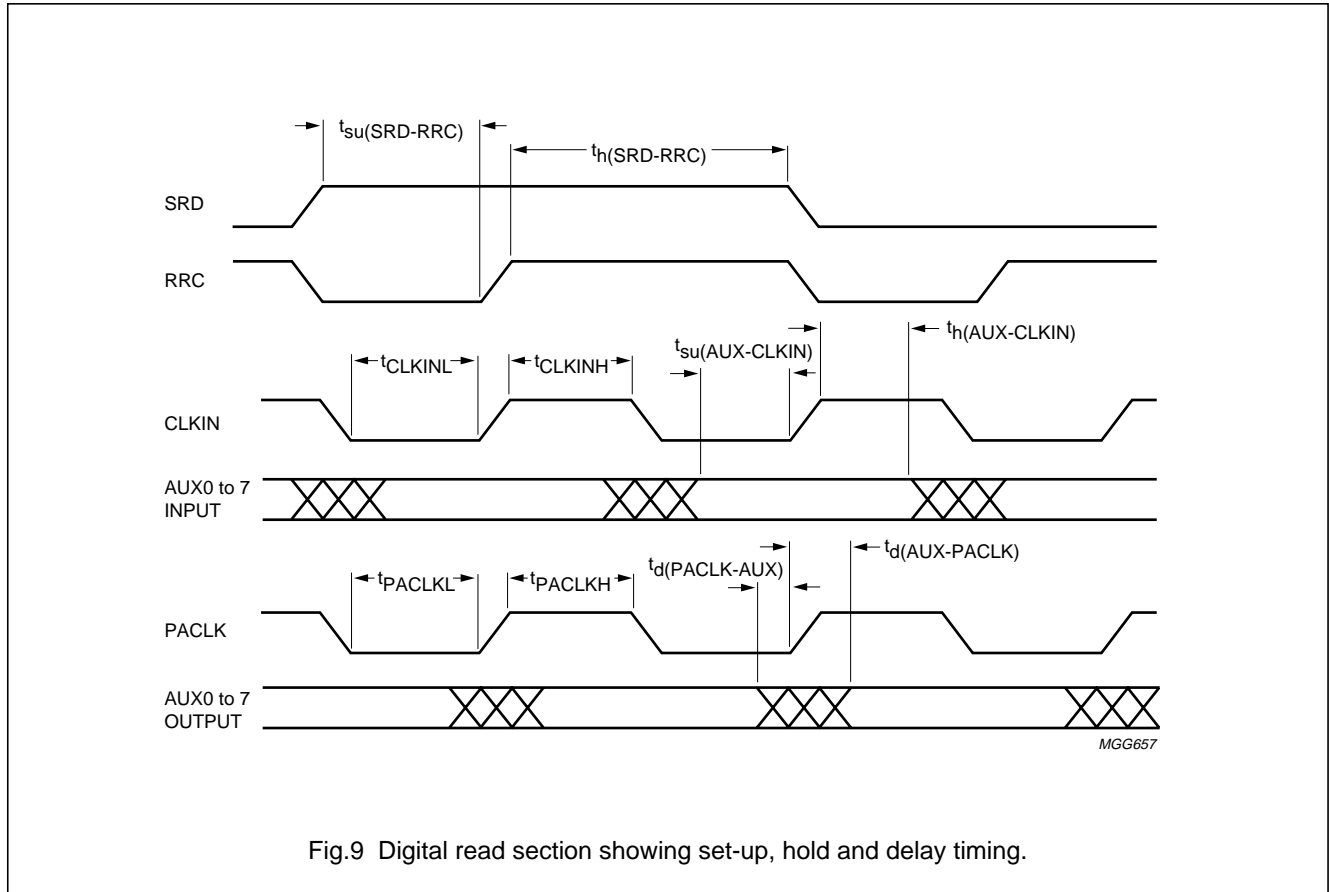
$t_{su(SRD-RRC)}$

$t_{h(SRD-RRC)}$

SRD

RRC

$t_{CLKINL}$

$t_{CLKINH}$

$t_{su(AUX-CLKIN)}$

$t_{h(AUX-CLKIN)}$

CLKIN

AUX0 to 7 INPUT

$t_{PACLKL}$

$t_{PACLKH}$

$t_{d(PACLK-AUX)}$

$t_{d(AUX-PACLK)}$

PACLK

AUX0 to 7 OUTPUT

MGG657

Fig.9 Digital read section showing set-up, hold and delay timing.